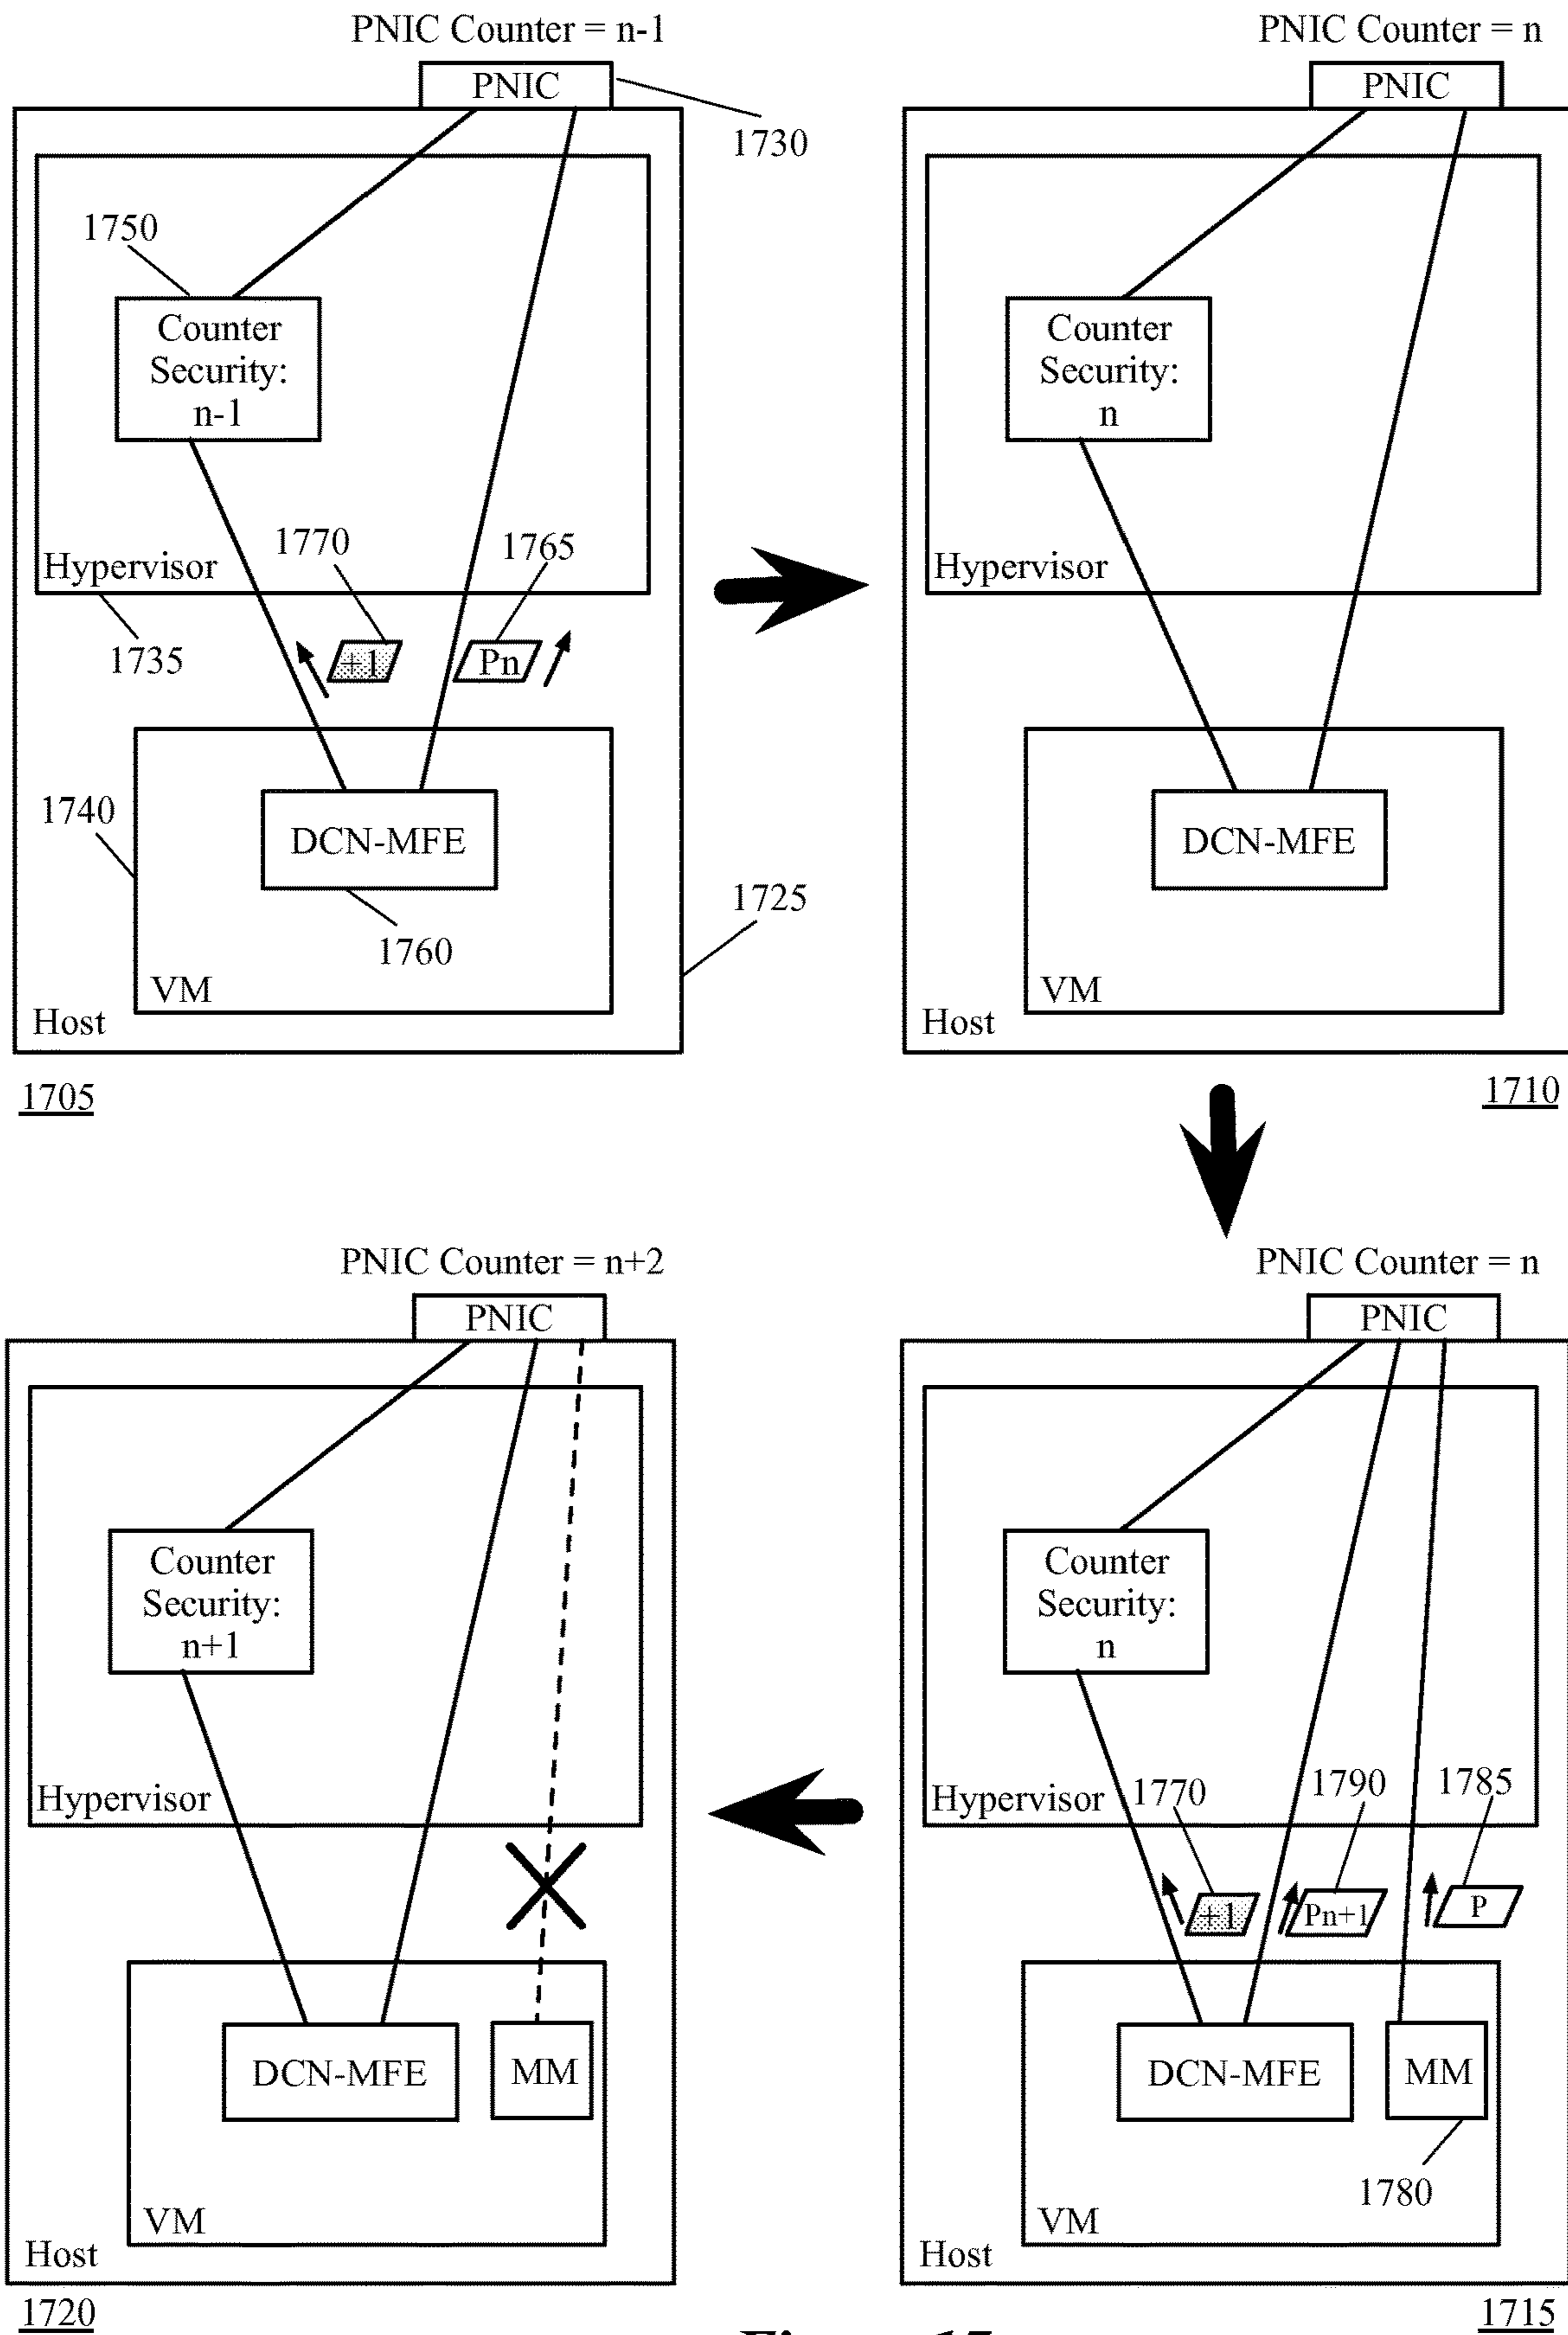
PNIC Counter = n-1

PNIC

1730

1750

Counter Security: n-1

1770

1765

Hypervisor

1735

+1

Pn

1740

DCN-MFE

1725

1760

VM

Host

1705

PNIC Counter = n

PNIC

Counter Security: n

Hypervisor

DCN-MFE

VM

Host

1710

PNIC Counter = n+2

PNIC

Counter Security: n+1

Hypervisor

DCN-MFE

MM

VM

Host

1720

PNIC Counter = n

PNIC

Counter Security: n

Hypervisor

1770

1790

1785

+1

Pn+1

P

DCN-MFE

MM

1780

VM

Host

1715

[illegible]